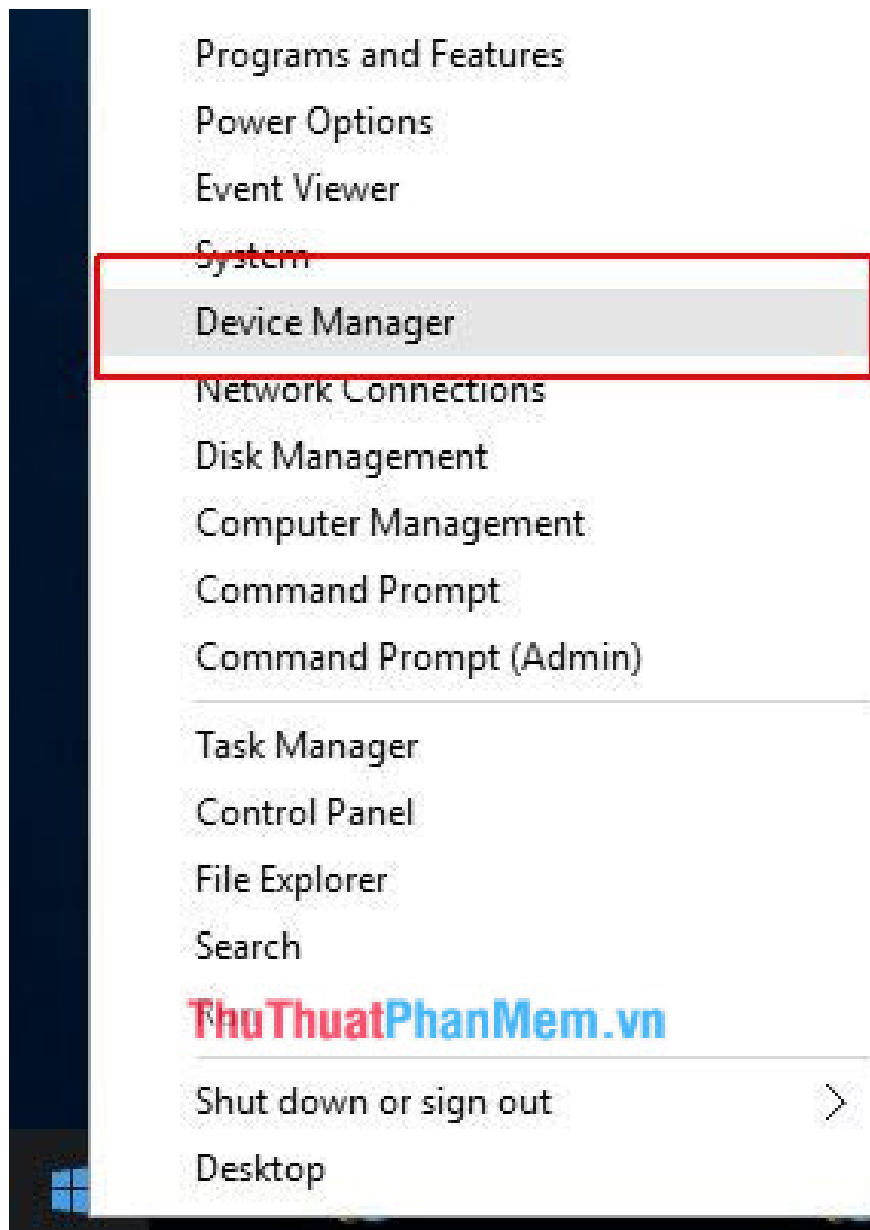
Programs and Features
Power Options
Event Viewer
System
Device Manager
Network Connections
Disk Management
Computer Management
Command Prompt
Command Prompt (Admin)

Task Manager
Control Panel
File Explorer
Search
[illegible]
ThuThuatPhanMem.vn

Shut down or sign out >
Desktop